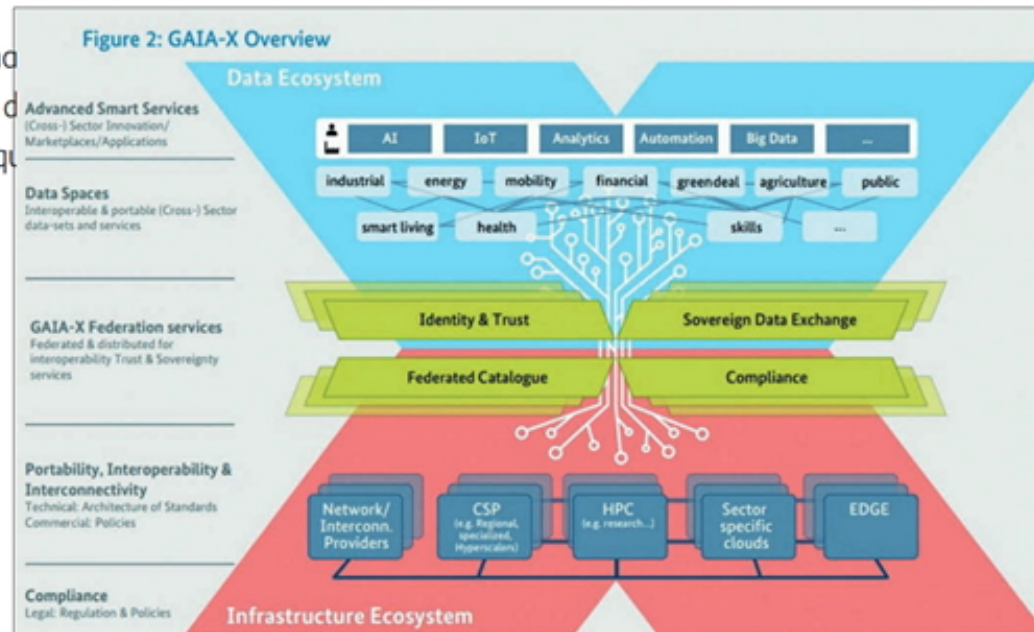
Figure 2: GAIA-X Overview

Data Ecosystem

Advanced Smart Services
(Cross-) Sector Innovation/ Marketplaces/Applications

AI
IoT
Analytics
Automation
Big Data
...

Data Spaces
Interoperable & portable (Cross-) Sector data-sets and services

industrial
energy
mobility
financial
greendeal
agriculture
public
smart living
health
skills
...

GAIA-X Federation services
Federated & distributed for interoperability Trust & Sovereignty services

Identity & Trust
Sovereign Data Exchange
Federated Catalogue
Compliance

Portability, Interoperability & Interconnectivity
Technical: Architecture of Standards
Commercial: Policies

Network/ Interconn. Providers
CSP (e.g. Regional, specialized, Hyperscalers)
HPC (e.g. research...)
Sector specific clouds
EDGE

Compliance
Legal: Regulation & Policies

Infrastructure Ecosystem